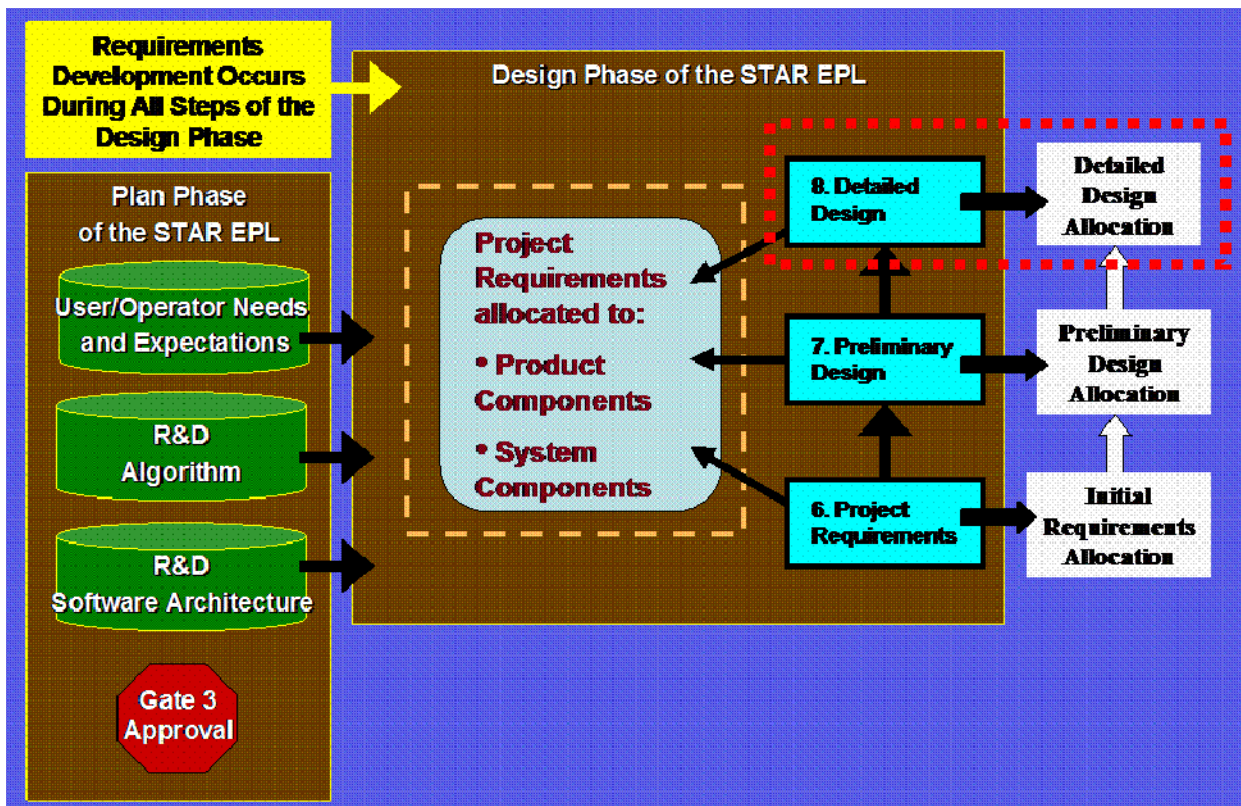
Requirements Development Occurs During All Steps of the Design Phase

Design Phase of the STAR EPL

Plan Phase of the STAR EPL

User/Operator Needs and Expectations

R&D Algorithm

R&D Software Architecture

Gate 3 Approval

Project Requirements allocated to:

• Product Components

• System Components

8. Detailed Design

7. Preliminary Design

6. Project Requirements

Detailed Design Allocation

Preliminary Design Allocation

Initial Requirements Allocation